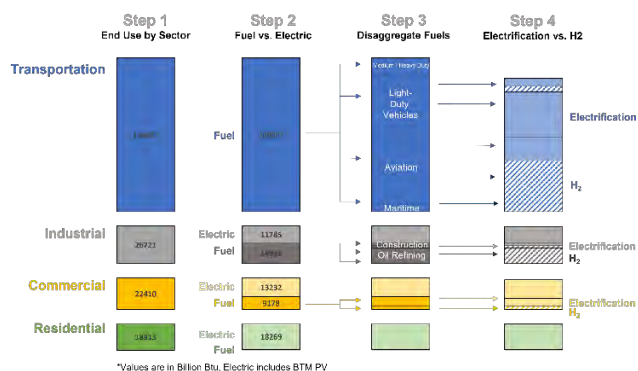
Step 1
End Use by Sector

Step 2
Fuel vs. Electric

Step 3
Disaggregate Fuels

Step 4
Electrification vs. H2

Transportation

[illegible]

Fuel

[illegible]

Medium / Heavy Duty

Light-Duty Vehicles

Aviation

Maritime

Electrification

$H_2$

Industrial

26721

Electric

11765

Fuel

14956

Construction

Oil Refining

Electrification

$H_2$

Commercial

22410

Electric

13232

Fuel

9178

Electrification

$H_2$

Residential

18313

Electric

Fuel

18269

*Values are in Billion Btu. Electric includes BTM PV